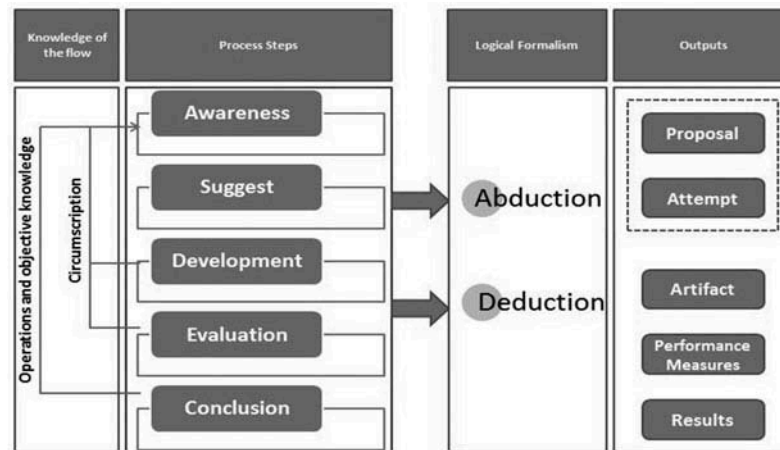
Knowledge of the flow

Process Steps

Logical Formalism

Outputs

Operations and objective knowledge

Circumscription

Awareness

Suggest

Development

Evaluation

Conclusion

Abduction

Deduction

Proposal

Attempt

Artifact

Performance Measures

Results